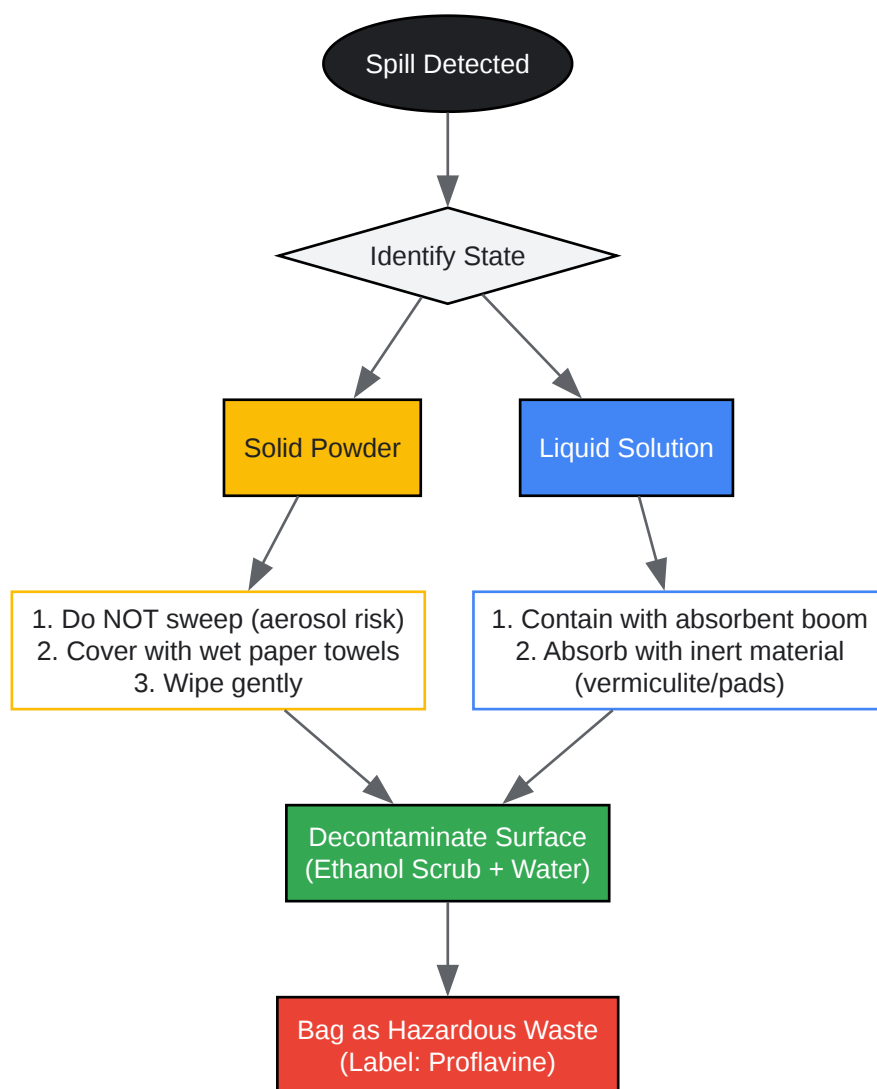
Spill Detected

Identify State

Solid Powder

Liquid Solution

1. Do NOT sweep (aerosol risk)
2. Cover with wet paper towels
3. Wipe gently

1. Contain with absorbent boom
2. Absorb with inert material (vermiculite/pads)

Decontaminate Surface (Ethanol Scrub + Water)

Bag as Hazardous Waste (Label: Proflavine)